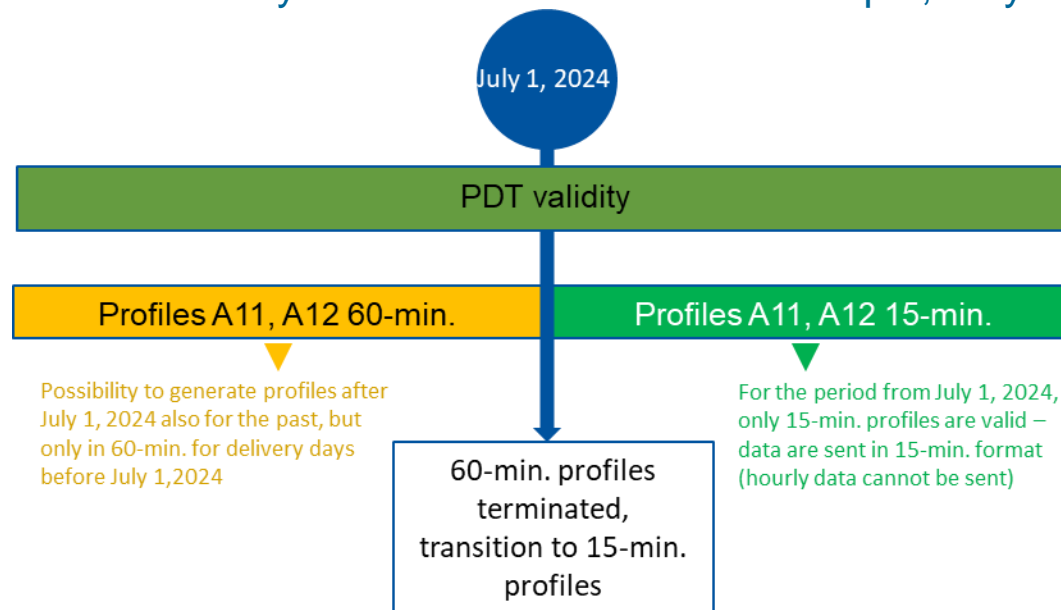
July 1, 2024

PDT validity

Profiles A11, A12 60-min.

Profiles A11, A12 15-min.

Possibility to generate profiles after July 1, 2024 also for the past, but only in 60-min. for delivery days before July 1,2024

For the period from July 1, 2024, only 15-min. profiles are valid – data are sent in 15-min. format (hourly data cannot be sent)

60-min. profiles terminated, transition to 15-min. profiles